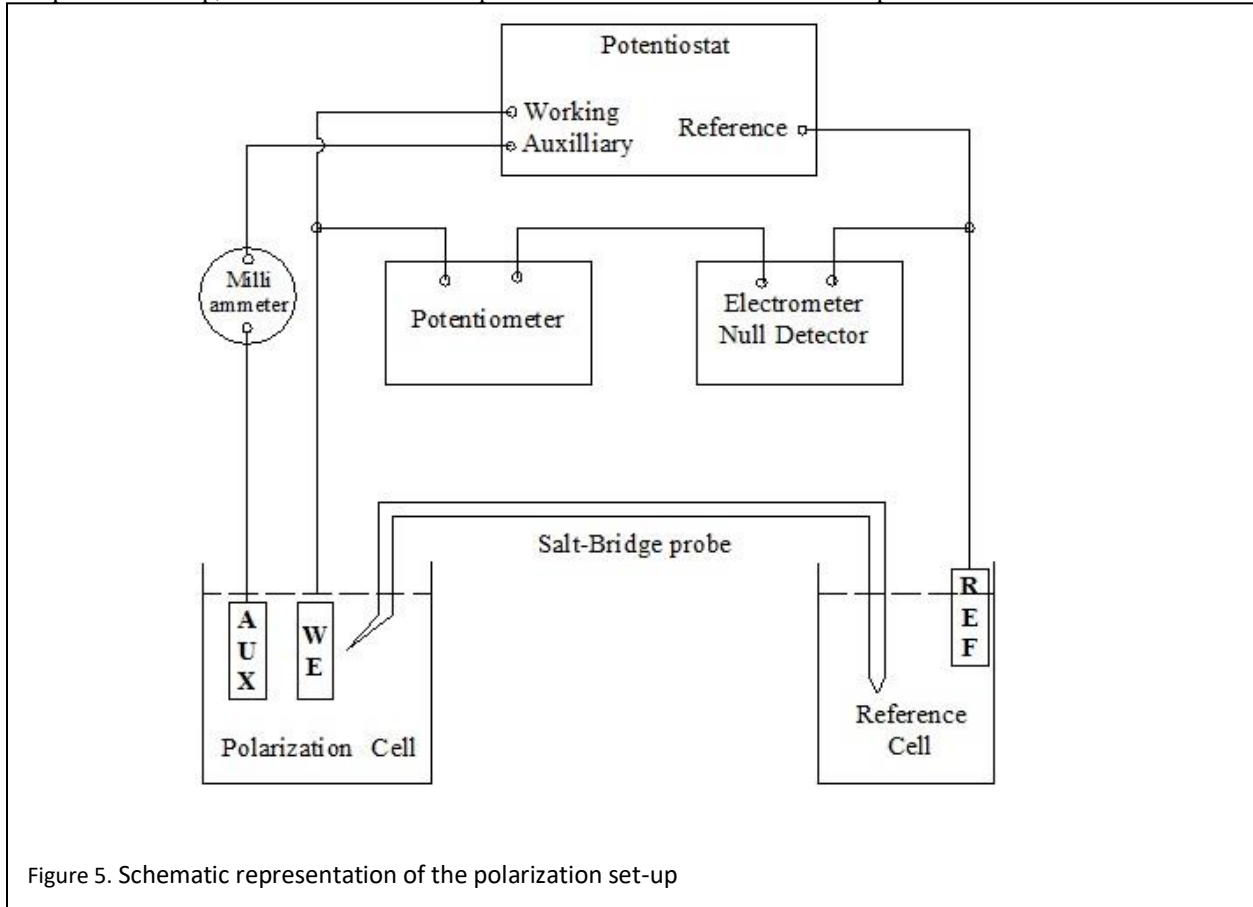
Potentiostat
Working
Auxilliary
Reference

Milli ammeter

Potentiometer

Electrometer Null Detector

Salt-Bridge probe

A U X

W E

R E F

Polarization Cell

Reference Cell

Figure 5. Schematic representation of the polarization set-up